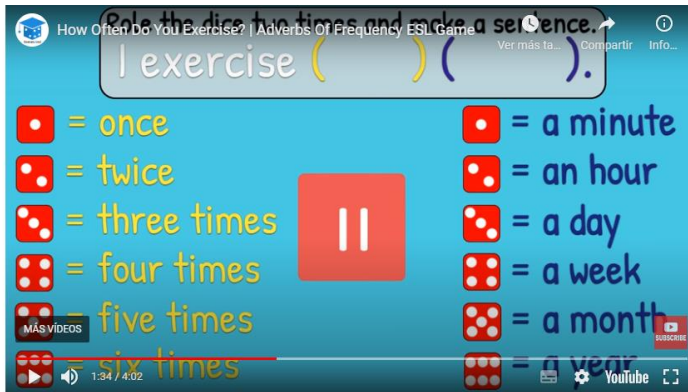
How Often Do You Exercise? | Adverbs Of Frequency ESL Game

Ver más ta...

Compartir

Info...

Role the dice two times and make a sentence.

I exercise (    )(    ).

= once

= twice

= three times

= four times

= five times

= six times

= a minute

= an hour

= a day

= a week

= a month

= a year

MÁS VIDEOS

SUBSCRIBE

1:34 / 4:02

YouTube